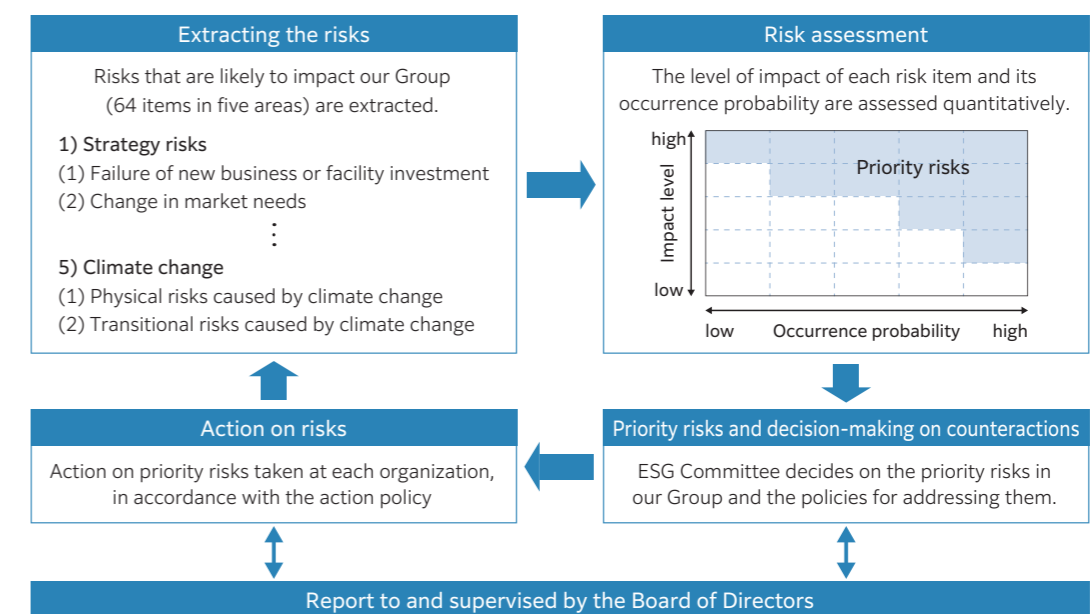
Extracting the risks

Risks that are likely to impact our Group (64 items in five areas) are extracted.

1) Strategy risks
(1) Failure of new business or facility investment
(2) Change in market needs
⋮
5) Climate change
(1) Physical risks caused by climate change
(2) Transitional risks caused by climate change

Risk assessment

The level of impact of each risk item and its occurrence probability are assessed quantitatively.

high
Impact level
low
Priority risks
low
Occurrence probability
high

Action on risks

Action on priority risks taken at each organization, in accordance with the action policy

Priority risks and decision-making on counteractions

ESG Committee decides on the priority risks in our Group and the policies for addressing them.

Report to and supervised by the Board of Directors